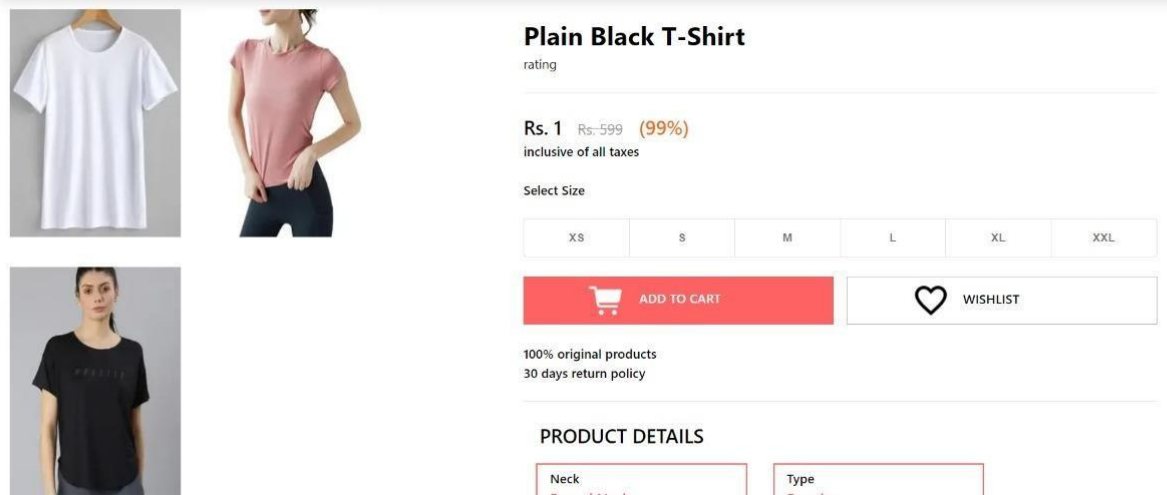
Plain Black T-Shirt
rating

Rs. 1 Rs. 599 (99%)
inclusive of all taxes

Select Size

| XS | S | M | L | XL | XXL |
|---|---|---|---|---|---|

ADD TO CART

WISHLIST

100% original products
30 days return policy

PRODUCT DETAILS

Neck
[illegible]

Type
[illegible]